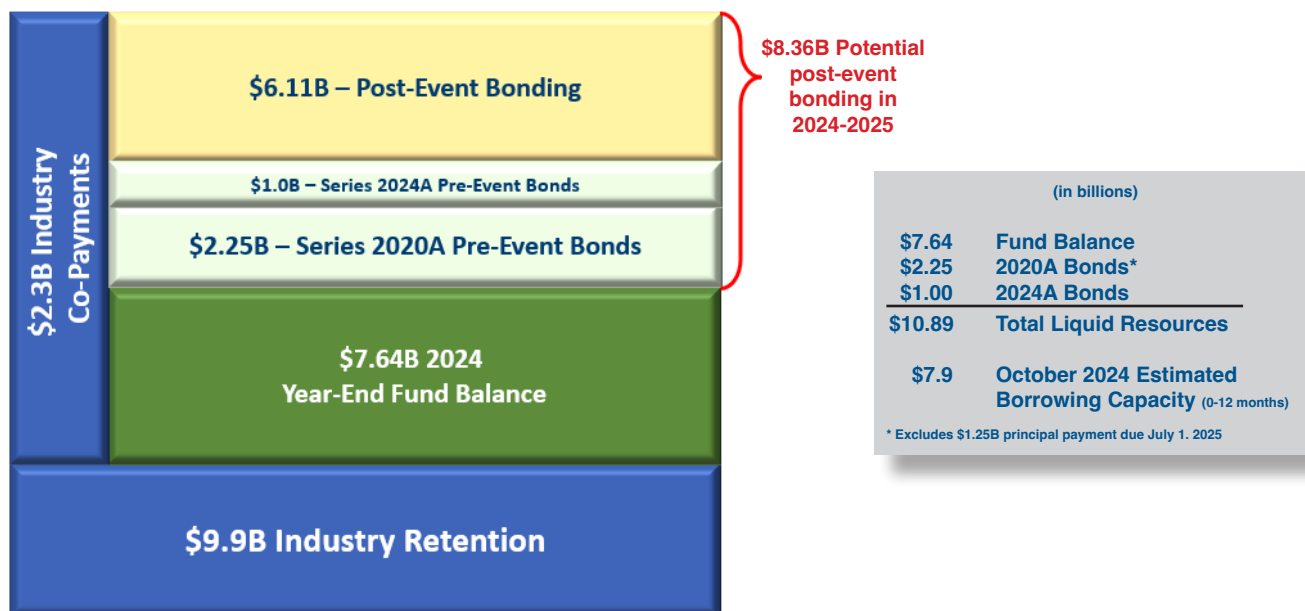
$2.3B Industry Co-Payments

$6.11B – Post-Event Bonding

$1.0B – Series 2024A Pre-Event Bonds

$2.25B – Series 2020A Pre-Event Bonds

$8.36B Potential post-event bonding in 2024-2025

$7.64B 2024 Year-End Fund Balance

$9.9B Industry Retention

(in billions)

| | |
|---|---|
| $7.64 | Fund Balance |
| $2.25 | 2020A Bonds* |
| $1.00 | 2024A Bonds |
| $10.89 | Total Liquid Resources |
| $7.9 | October 2024 Estimated Borrowing Capacity (0-12 months) |

* Excludes $1.25B principal payment due July 1. 2025